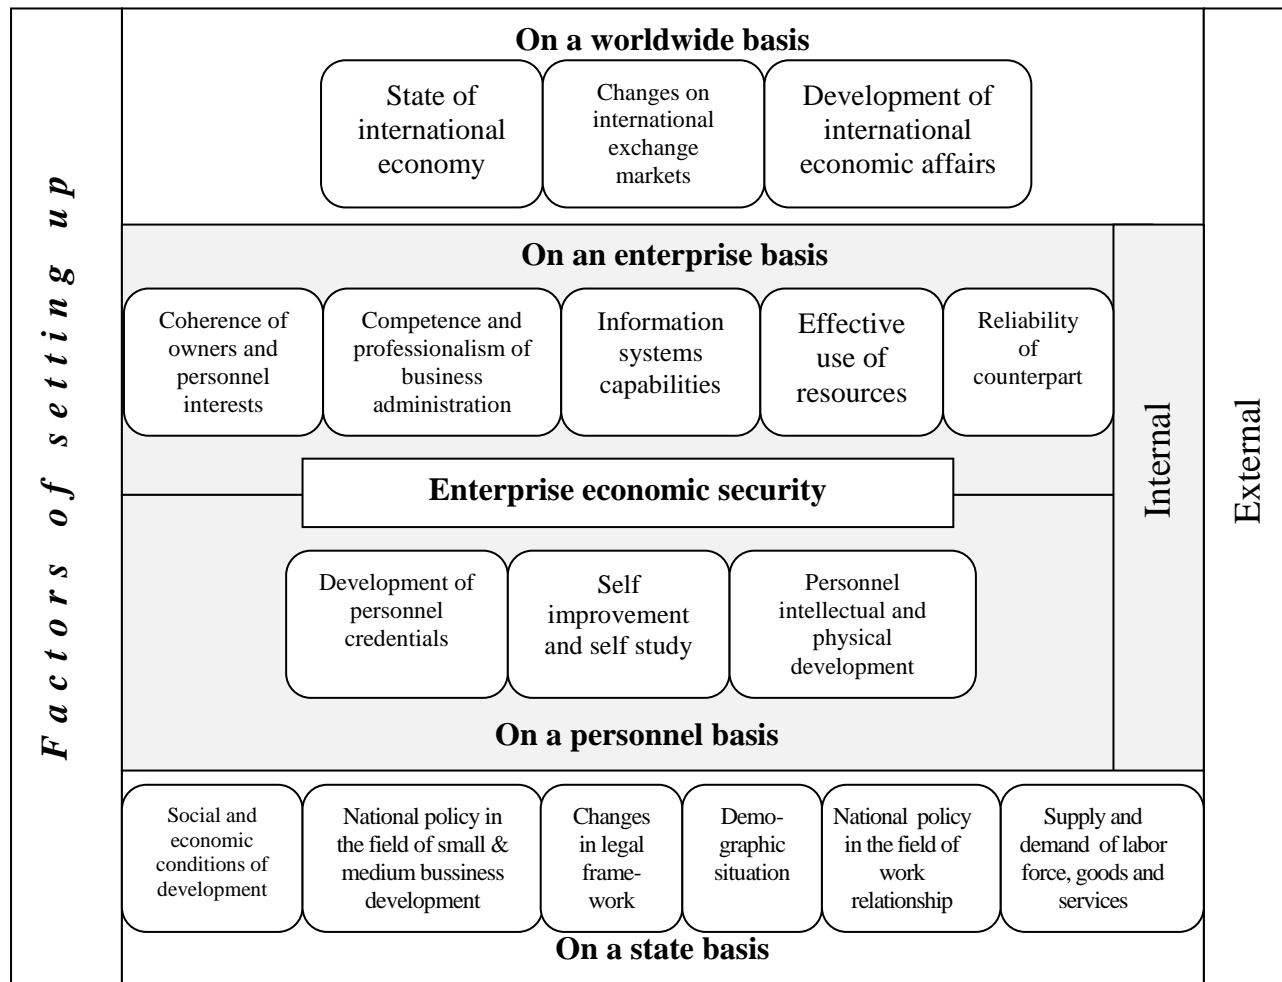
Factors of setting up

On a worldwide basis

State of international economy

Changes on international exchange markets

Development of international economic affairs

On an enterprise basis

Coherence of owners and personnel interests

Competence and professionalism of business administration

Information systems capabilities

Effective use of resources

Reliability of counterpart

Enterprise economic security

Development of personnel credentials

Self improvement and self study

Personnel intellectual and physical development

On a personnel basis

Internal

External

Social and economic conditions of development

National policy in the field of small & medium bussiness development

Changes in legal framework

Demographic situation

National policy in the field of work relationship

Supply and demand of labor force, goods and services

On a state basis